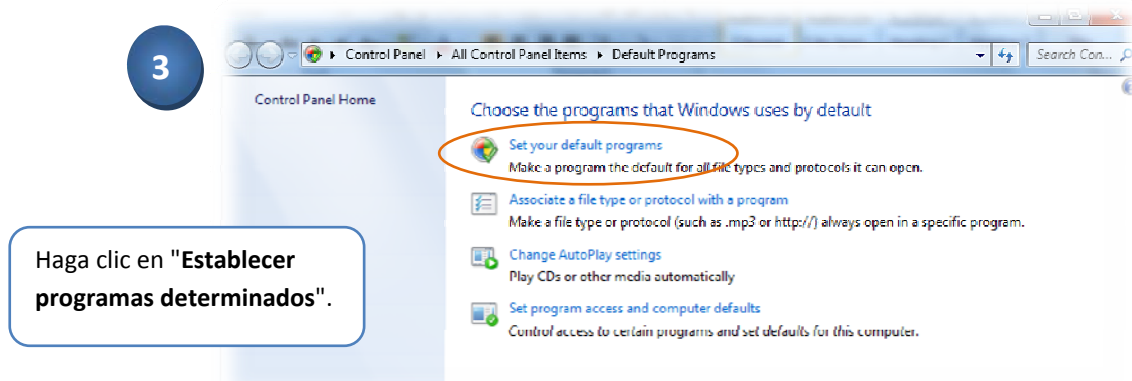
3

Control Panel ▸ All Control Panel Items ▸ Default Programs

Search Con...

Control Panel Home

Choose the programs that Windows uses by default

Set your default programs
Make a program the default for all file types and protocols it can open.

Associate a file type or protocol with a program
Make a file type or protocol (such as .mp3 or http://) always open in a specific program.

Change AutoPlay settings
Play CDs or other media automatically

Set program access and computer defaults
Control access to certain programs and set defaults for this computer.

Haga clic en "**Establecer programas determinados**".